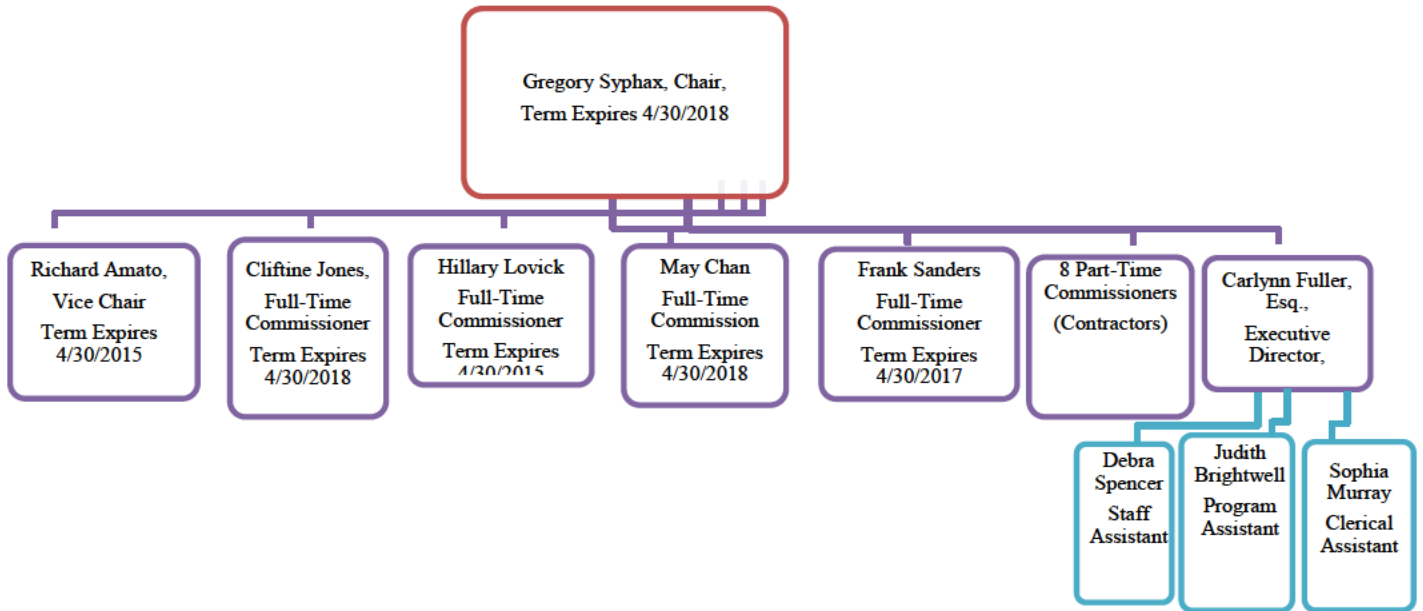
Gregory Syphax, Chair,
Term Expires 4/30/2018

Richard Amato,
Vice Chair
Term Expires
4/30/2015

Cliftine Jones,
Full-Time
Commissioner
Term Expires
4/30/2018

Hillary Lovick
Full-Time
Commissioner
Term Expires
4/30/2015

May Chan
Full-Time
Commission
Term Expires
4/30/2018

Frank Sanders
Full-Time
Commissioner
Term Expires
4/30/2017

8 Part-Time
Commissioners
(Contractors)

Carlynn Fuller,
Esq.,
Executive
Director,

Debra
Spencer
Staff
Assistant

Judith
Brightwell
Program
Assistant

Sophia
Murray
Clerical
Assistant